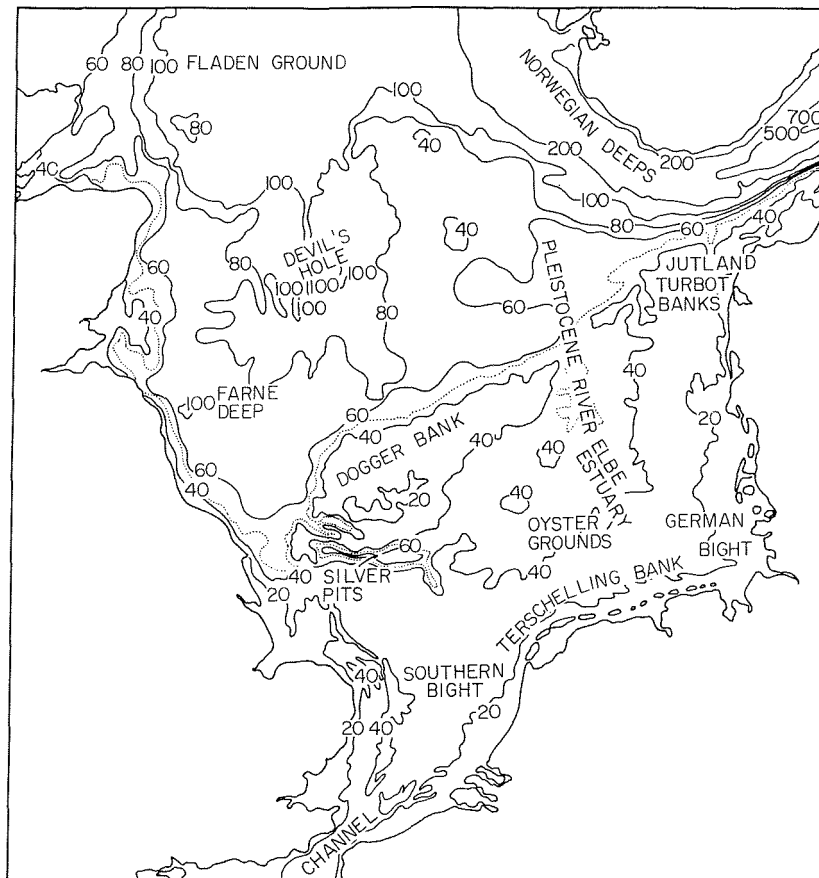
60 80 100 FLADEN GROUND
NORWEGIAN DEEPS
700
500
200
200
100
80
40
100
40
100
80
60
40
40
DEVIL'S HOLE
100
100
100
100
80
80
PLEISTOCENE RIVER ELBE ESTUARY
JUTLAND TURBOT BANKS
60
60
40
100 FARNE DEEP
60
40
DOGGER BANK
40
40
40
20
20
60
40
40
OYSTER GROUNDS
GERMAN BIGHT
60
40
40 SILVER PITS
20
TERSCHELLING BANK
40
SOUTHERN BIGHT
20
20 40
CHANNEL